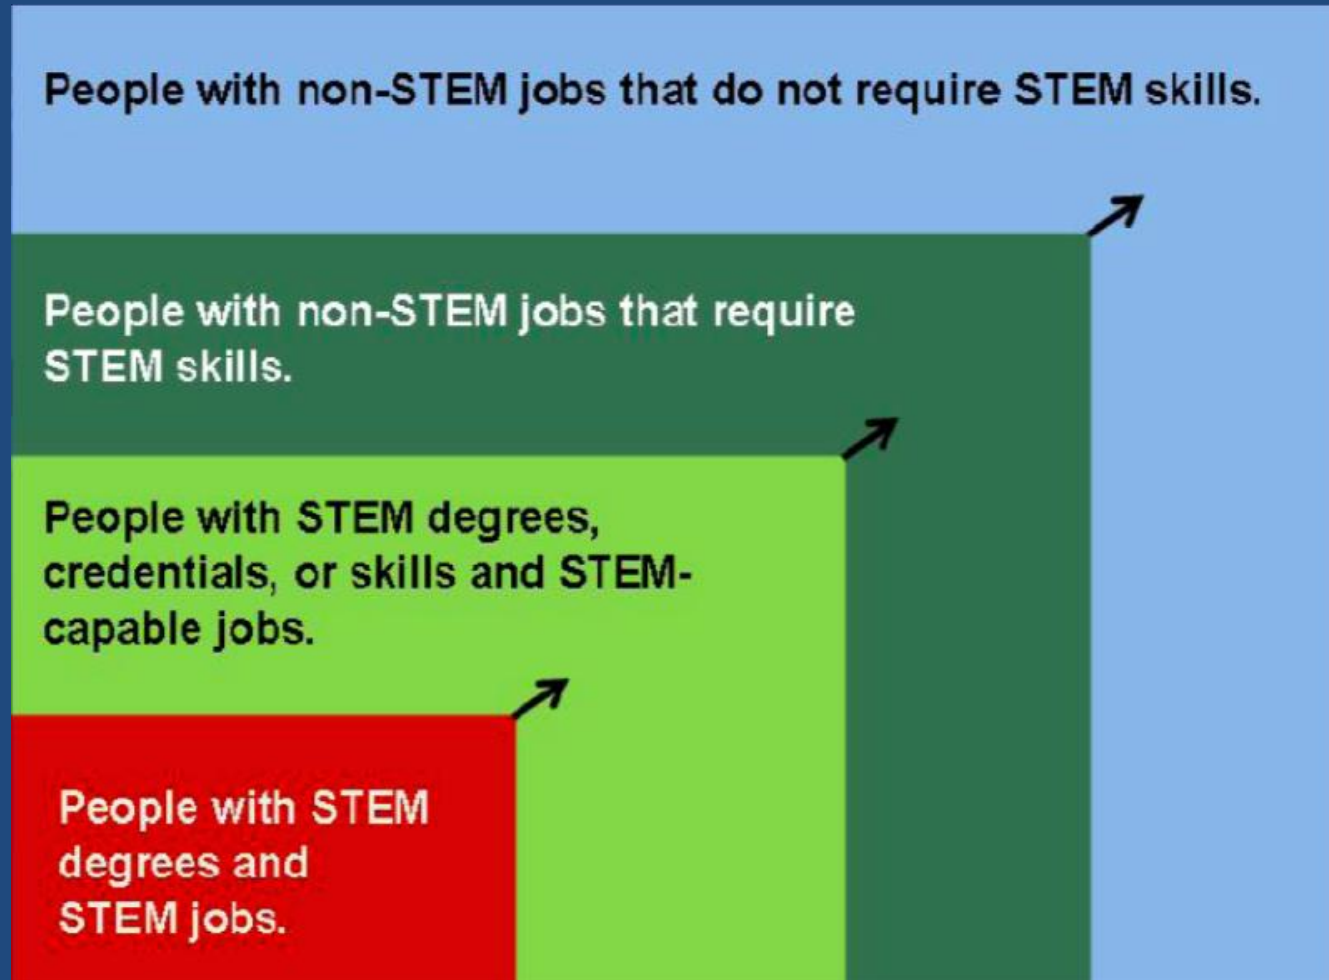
People with non-STEM jobs that do not require STEM skills.

People with non-STEM jobs that require STEM skills.

People with STEM degrees, credentials, or skills and STEM-capable jobs.

People with STEM degrees and STEM jobs.